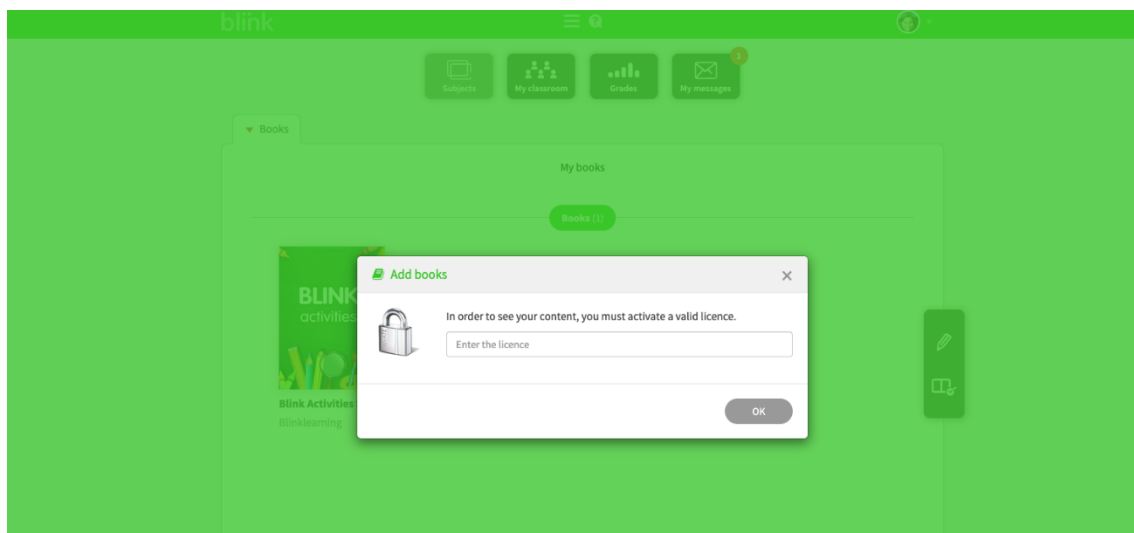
blink

Subjects
My classroom
Grades
My messages
1

Books

My books

Books (1)

BLINK
activities

Blink Activities
Blinklearning

Add books

×

In order to see your content, you must activate a valid licence.

Enter the licence

OK